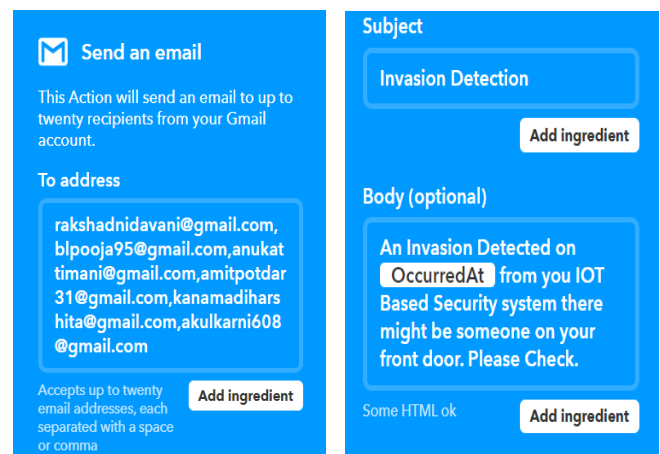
Send an email

This Action will send an email to up to twenty recipients from your Gmail account.

To address

rakshadnidavani@gmail.com, blpooja95@gmail.com,anukattimani@gmail.com,amitpotdar31@gmail.com,kanamadiharshita@gmail.com,akulkarni608@gmail.com

Accepts up to twenty email addresses, each separated with a space or comma

Add ingredient

Subject

Invasion Detection

Add ingredient

Body (optional)

An Invasion Detected on OccurredAt from you IOT Based Security system there might be someone on your front door. Please Check.

Some HTML ok

Add ingredient